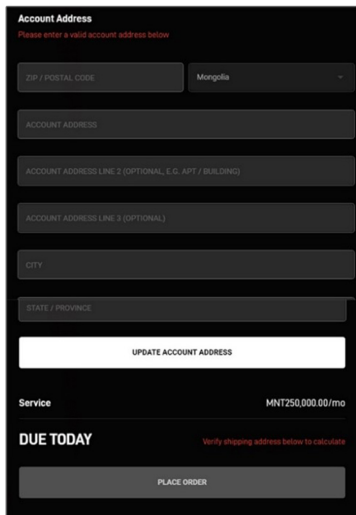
Account Address
Please enter a valid account address below

ZIP / POSTAL CODE
Mongolia

ACCOUNT ADDRESS

ACCOUNT ADDRESS LINE 2 (OPTIONAL, E.G. APT / BUILDING)

ACCOUNT ADDRESS LINE 3 (OPTIONAL)

CITY

STATE / PROVINCE

UPDATE ACCOUNT ADDRESS

Service
MNT250,000.00/mo

DUE TODAY
Verify shipping address below to calculate

PLACE ORDER